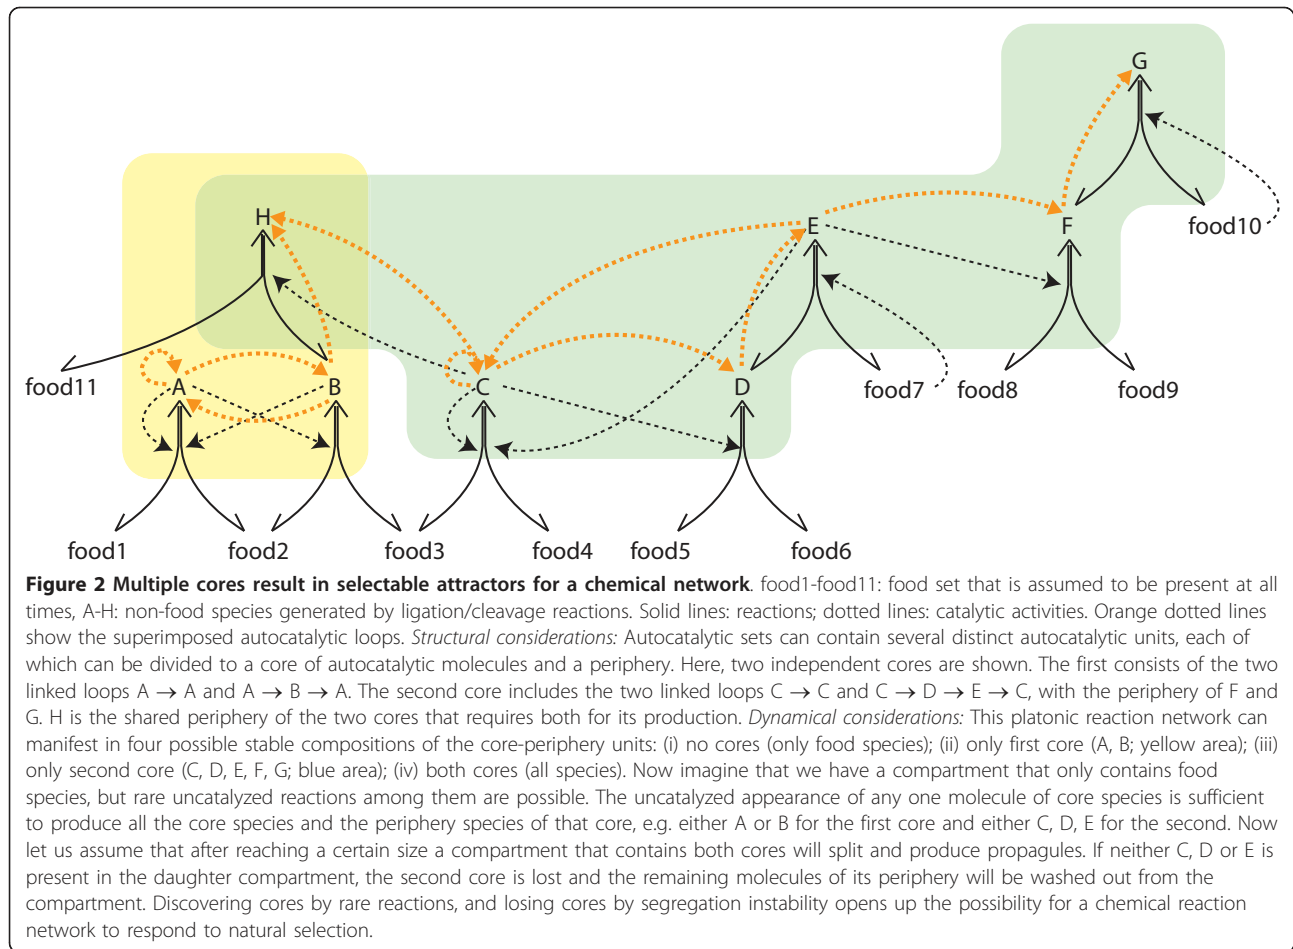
G

H

E

F

food10

food11

A

B

C

D

food7

food8

food9

food1

food2

food3

food4

food5

food6

**Figure 2 Multiple cores result in selectable attractors for a chemical network**. food1-food11: food set that is assumed to be present at all times, A-H: non-food species generated by ligation/cleavage reactions. Solid lines: reactions; dotted lines: catalytic activities. Orange dotted lines show the superimposed autocatalytic loops. *Structural considerations:* Autocatalytic sets can contain several distinct autocatalytic units, each of which can be divided to a core of autocatalytic molecules and a periphery. Here, two independent cores are shown. The first consists of the two linked loops A $\rightarrow$ A and A $\rightarrow$ B $\rightarrow$ A. The second core includes the two linked loops C $\rightarrow$ C and C $\rightarrow$ D $\rightarrow$ E $\rightarrow$ C, with the periphery of F and G. H is the shared periphery of the two cores that requires both for its production. *Dynamical considerations:* This platonic reaction network can manifest in four possible stable compositions of the core-periphery units: (i) no cores (only food species); (ii) only first core (A, B; yellow area); (iii) only second core (C, D, E, F, G; blue area); (iv) both cores (all species). Now imagine that we have a compartment that only contains food species, but rare uncatalyzed reactions among them are possible. The uncatalyzed appearance of any one molecule of core species is sufficient to produce all the core species and the periphery species of that core, e.g. either A or B for the first core and either C, D, E for the second. Now let us assume that after reaching a certain size a compartment that contains both cores will split and produce propagules. If neither C, D or E is present in the daughter compartment, the second core is lost and the remaining molecules of its periphery will be washed out from the compartment. Discovering cores by rare reactions, and losing cores by segregation instability opens up the possibility for a chemical reaction network to respond to natural selection.